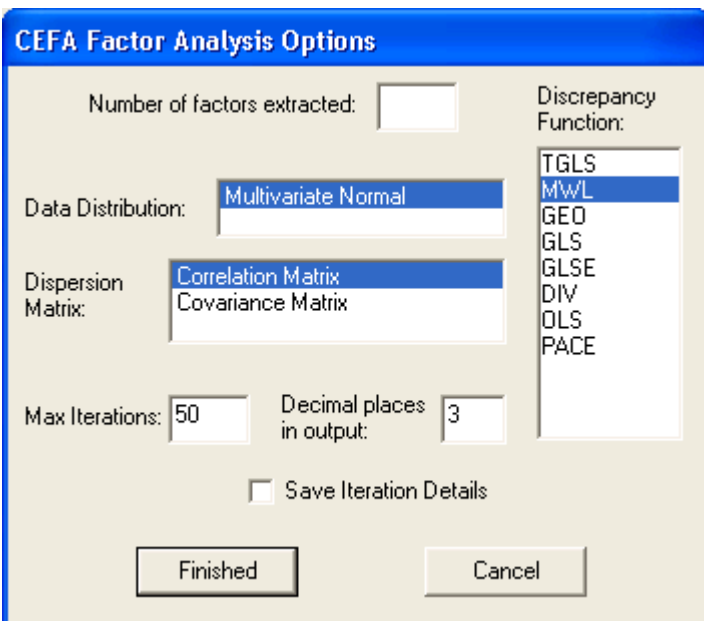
CEFA Factor Analysis Options

Number of factors extracted:

Discrepancy Function:

TGLS
MWL
GEO
GLS
GLSE
DIV
OLS
PACE

Data Distribution: Multivariate Normal

Dispersion Matrix: Correlation Matrix
Covariance Matrix

Max Iterations: 50

Decimal places in output: 3

Save Iteration Details

Finished

Cancel